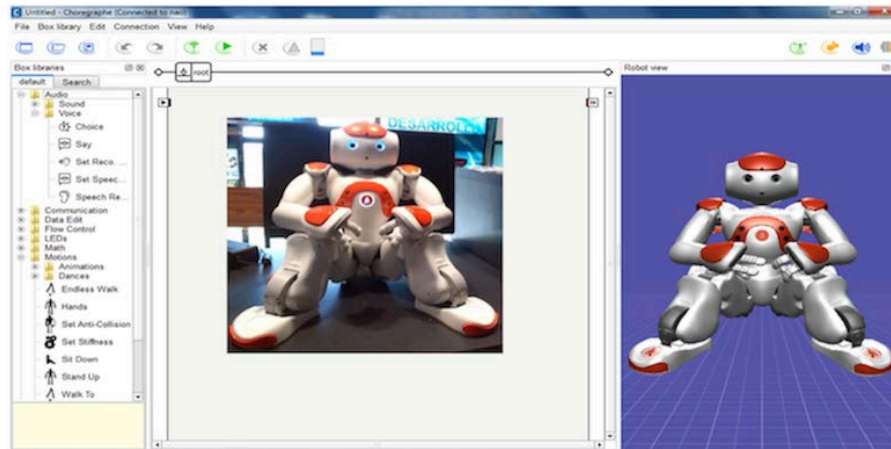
Untitled - Choregraphe [Connected to nao]

File Box library Edit Connection View Help

Box libraries

default Search

Audio
Sound
Voice
Choice
Say
Set Reco...
Set Speec...
Speech Re...
Communication
Data Edit
Flow Control
LEDs
Math
Motions
Animations
Dances
Endless Walk
Hands
Set Anti-Collision
Set Stiffness
Sit Down
Stand Up
Walk To

root

DESARROLL

Robot view